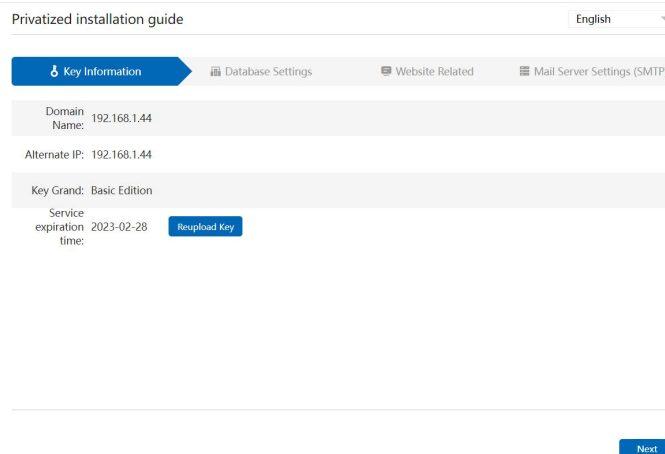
Privatized installation guide

English

Key Information

Database Settings

Website Related

Mail Server Settings (SMTP

Domain Name: 192.168.1.44

Alternate IP: 192.168.1.44

Key Grand: Basic Edition

Service expiration time: 2023-02-28

Reupload Key

Next